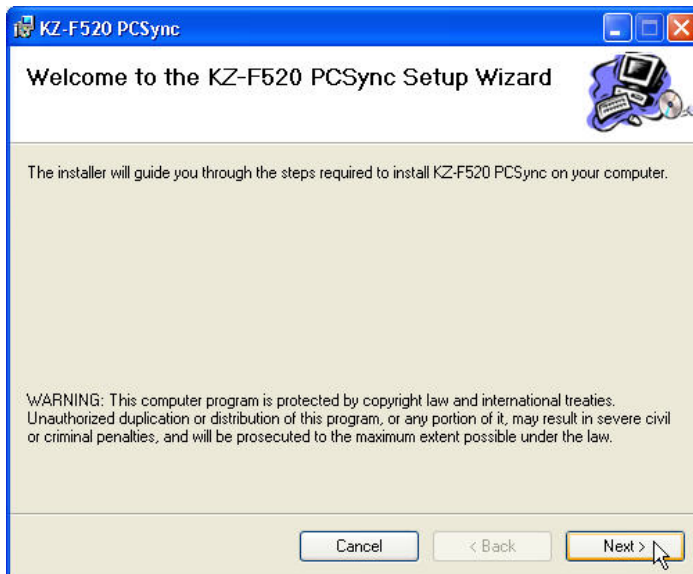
KZ-F520 PCSync

Welcome to the KZ-F520 PCSync Setup Wizard

The installer will guide you through the steps required to install KZ-F520 PCSync on your computer.

WARNING: This computer program is protected by copyright law and international treaties. Unauthorized duplication or distribution of this program, or any portion of it, may result in severe civil or criminal penalties, and will be prosecuted to the maximum extent possible under the law.

Cancel

< Back

Next >